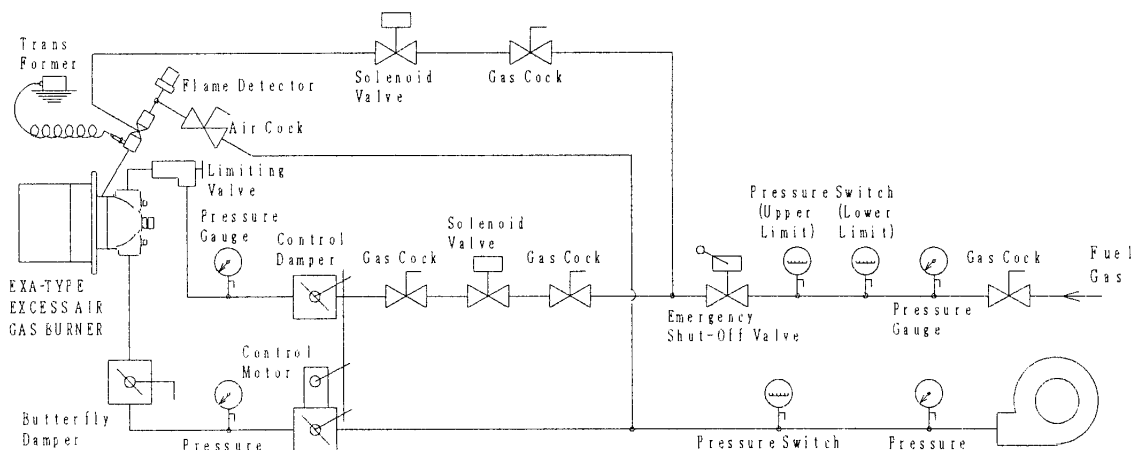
Trans Former

Flame Detector

Solenoid Valve

Gas Cock

Air Cock

Limiting Valve

Pressure Gauge

Control Damper

Gas Cock

Solenoid Valve

Gas Cock

Pressure Switch
(Upper Limit)
(Lower Limit)

Gas Cock

Fuel Gas

EXA-TYPE EXCESS AIR GAS BURNER

Emergency Shut-Off Valve

Pressure Gauge

Control Motor

Butterfly Damper

Pressure

Pressure Switch

Pressure